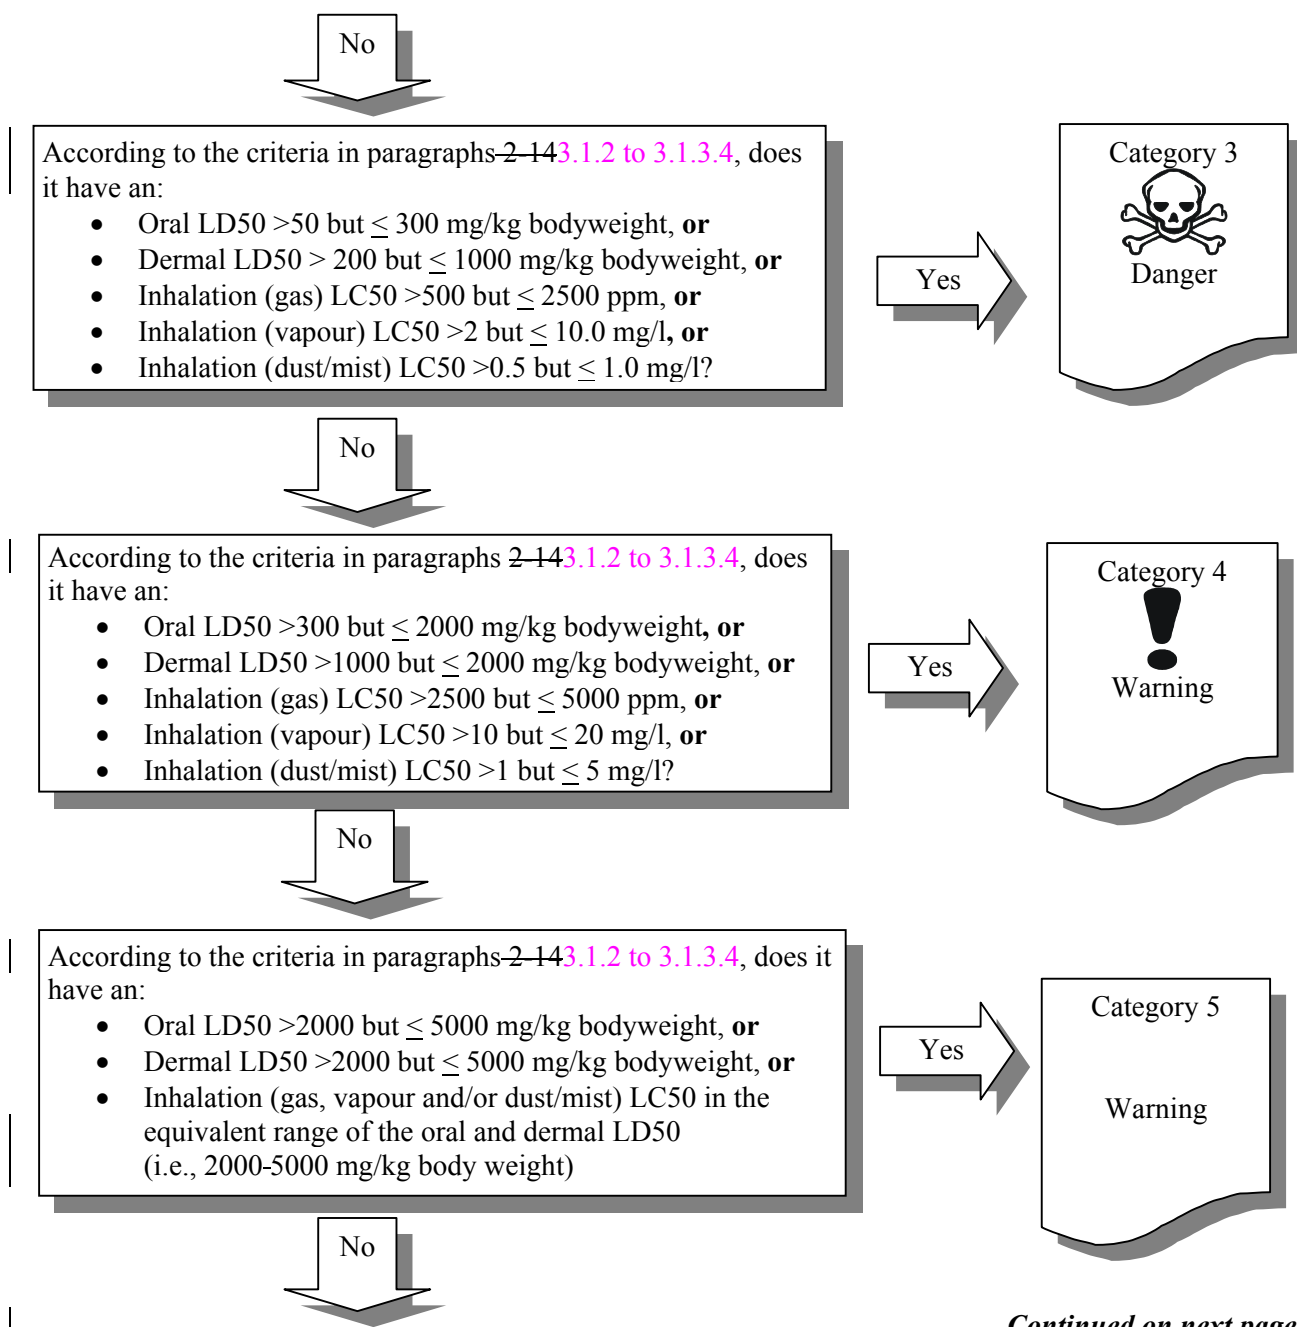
No

According to the criteria in paragraphs 2-14 3.1.2 to 3.1.3.4, does it have an:

- Oral LD50 >50 but $\leq$ 300 mg/kg bodyweight, **or**
- Dermal LD50 > 200 but $\leq$ 1000 mg/kg bodyweight, **or**
- Inhalation (gas) LC50 >500 but $\leq$ 2500 ppm, **or**
- Inhalation (vapour) LC50 >2 but $\leq$ 10.0 mg/l, **or**
- Inhalation (dust/mist) LC50 >0.5 but $\leq$ 1.0 mg/l?

Yes

Category 3

Danger

No

According to the criteria in paragraphs 2-14 3.1.2 to 3.1.3.4, does it have an:

- Oral LD50 >300 but $\leq$ 2000 mg/kg bodyweight, **or**
- Dermal LD50 >1000 but $\leq$ 2000 mg/kg bodyweight, **or**
- Inhalation (gas) LC50 >2500 but $\leq$ 5000 ppm, **or**
- Inhalation (vapour) LC50 >10 but $\leq$ 20 mg/l, **or**
- Inhalation (dust/mist) LC50 >1 but $\leq$ 5 mg/l?

Yes

Category 4

Warning

No

According to the criteria in paragraphs 2-14 3.1.2 to 3.1.3.4, does it have an:

- Oral LD50 >2000 but $\leq$ 5000 mg/kg bodyweight, **or**
- Dermal LD50 >2000 but $\leq$ 5000 mg/kg bodyweight, **or**
- Inhalation (gas, vapour and/or dust/mist) LC50 in the equivalent range of the oral and dermal LD50 (i.e., 2000-5000 mg/kg body weight)

Yes

Category 5

Warning

No

*Continued on next page*